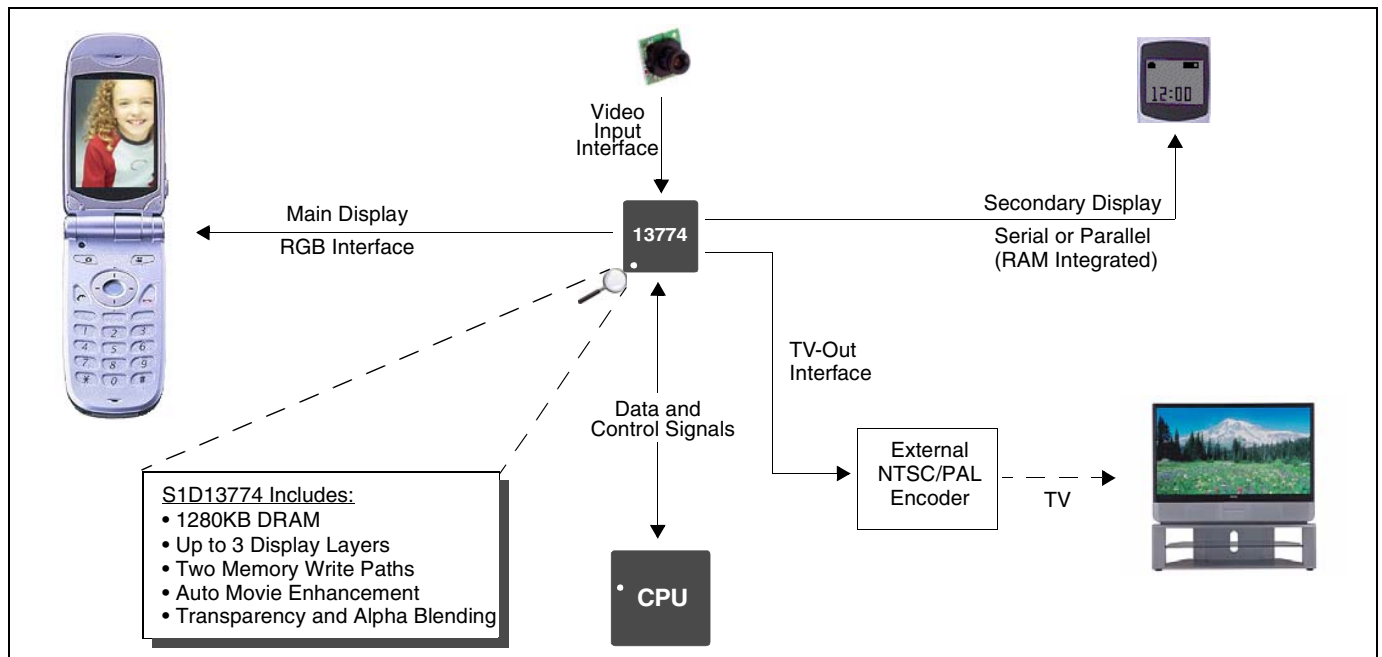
Video Input Interface

12:00

Main Display

RGB Interface

13774

Secondary Display

Serial or Parallel (RAM Integrated)

TV-Out Interface

Data and Control Signals

External NTSC/PAL Encoder

TV

S1D13774 Includes:
• 1280KB DRAM
• Up to 3 Display Layers
• Two Memory Write Paths
• Auto Movie Enhancement
• Transparency and Alpha Blending

CPU